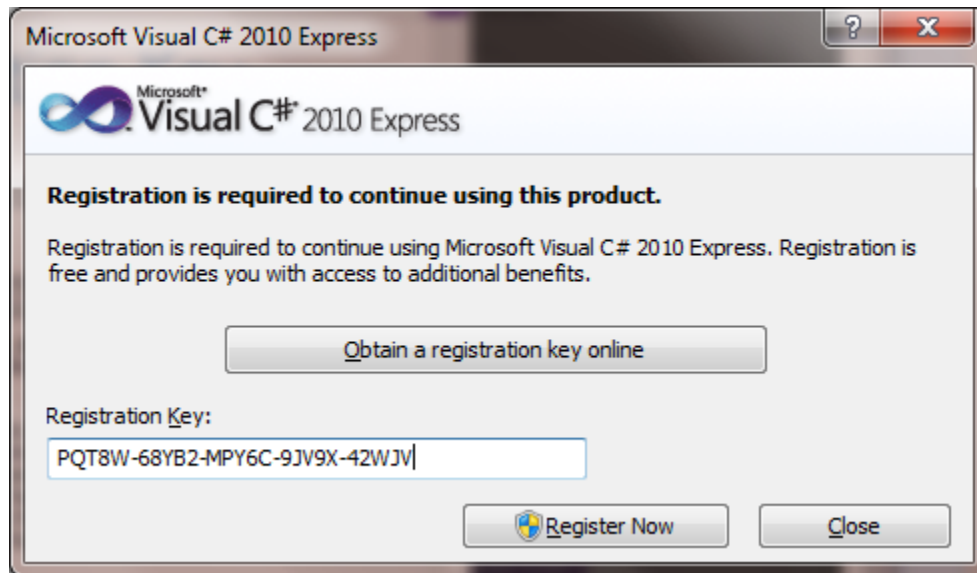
Microsoft Visual C# 2010 Express

?

X

Microsoft® Visual C#® 2010 Express

Registration is required to continue using this product.

Registration is required to continue using Microsoft Visual C# 2010 Express. Registration is free and provides you with access to additional benefits.

Obtain a registration key online

Registration Key:

PQT8W-68YB2-MPY6C-9JV9X-42WJV

Register Now

Close